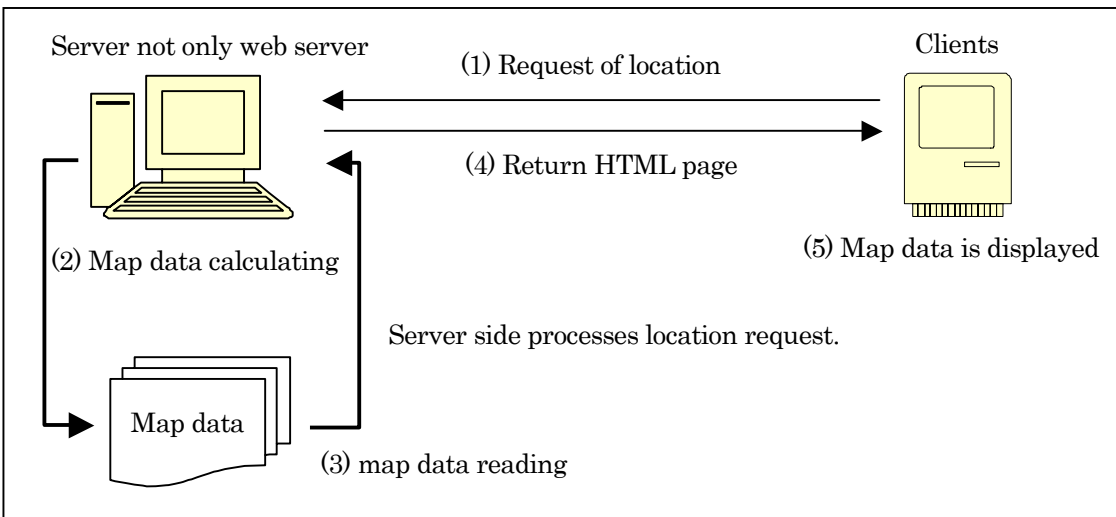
Server not only web server

(1) Request of location

Clients

(4) Return HTML page

(2) Map data calculating

(5) Map data is displayed

Server side processes location request.

Map data

(3) map data reading